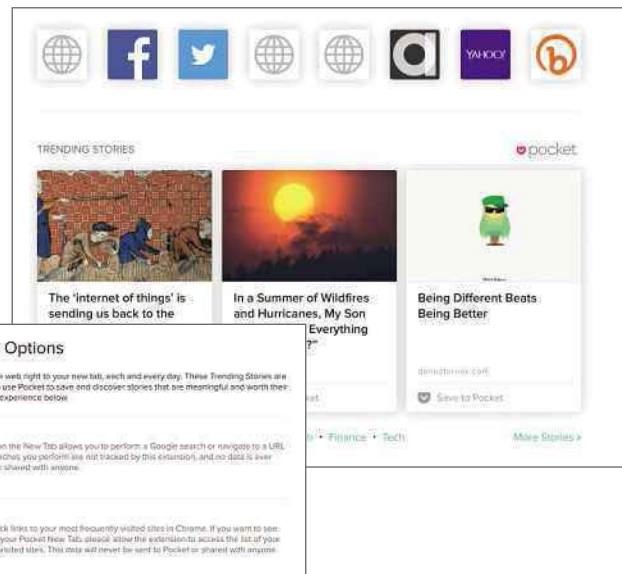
YAHOO!

TRENDING STORIES

pocket

The 'internet of things' is sending us back to the

In a Summer of Wildfires and Hurricanes, My Son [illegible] Everything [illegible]?"

Being Different Beats Being Better

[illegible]

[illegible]ket

Save to Pocket

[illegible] • Finance • Tech

More Stories ›

Options

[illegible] web right to your new tab, each and every day. These Trending Stories are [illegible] use Pocket to save and discover stories that are meaningful and worth their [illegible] experience below.

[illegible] on the New Tab allows you to perform a Google search or navigate to a URL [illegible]ches you perform are not tracked by this extension, and no data is ever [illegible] shared with anyone.

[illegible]ck links to your most frequently visited sites in Chrome. If you want to see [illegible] your Pocket New Tab, please allow the extension to access the list of your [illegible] visited sites. This data will never be sent to Pocket or shared with anyone.